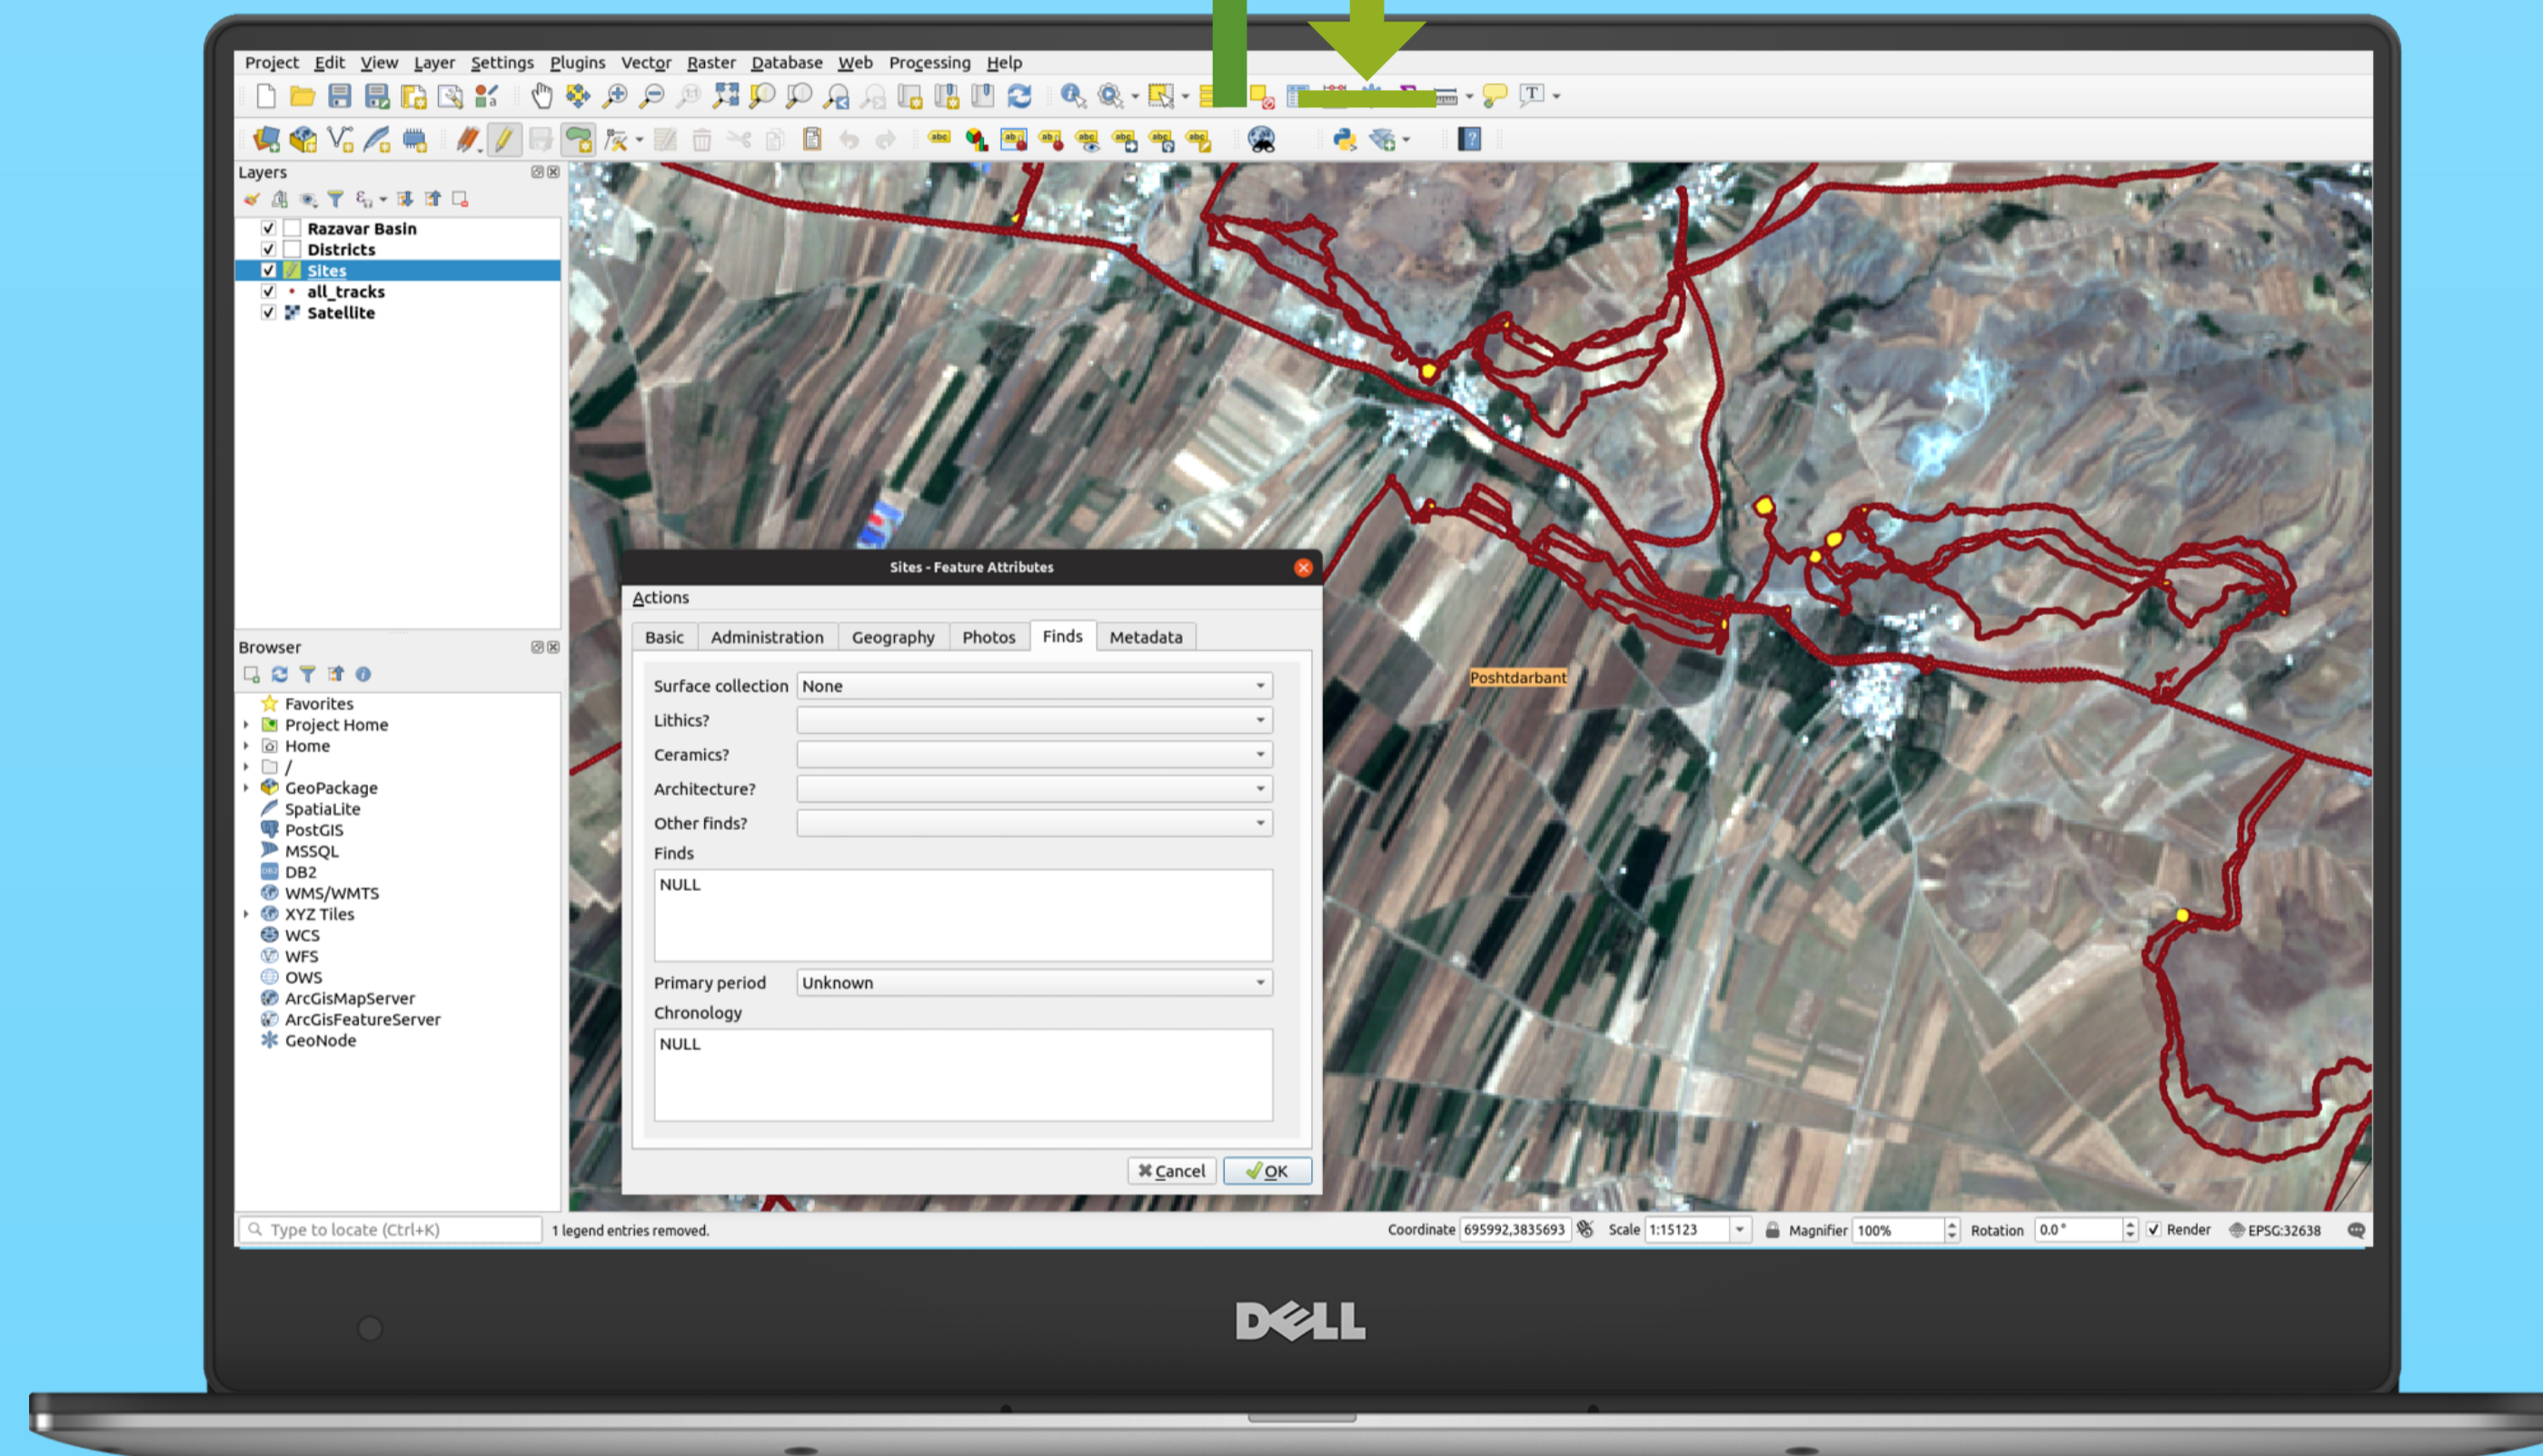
Project Edit View Layer Settings Plugins Vector Raster Database Web Processing Help

Layers

Razavar Basin
Districts
Sites
all_tracks
Satellite

Browser

Favorites
Project Home
Home
/
GeoPackage
SpatiaLite
PostGIS
MSSQL
DB2
WMS/WMTS
XYZ Tiles
WCS
WFS
OWS
ArcGisMapServer
ArcGisFeatureServer
GeoNode

Sites - Feature Attributes

Actions

Basic Administration Geography Photos Finds Metadata

Surface collection None
Lithics?
Ceramics?
Architecture?
Other finds?
Finds
NULL
Primary period Unknown
Chronology
NULL

Cancel OK

Poshtdarbant

Type to locate (Ctrl+K) 1 legend entries removed. Coordinate 695992,3835693 Scale 1:15123 Magnifier 100% Rotation 0.0 ° Render EPSG:32638

DELL